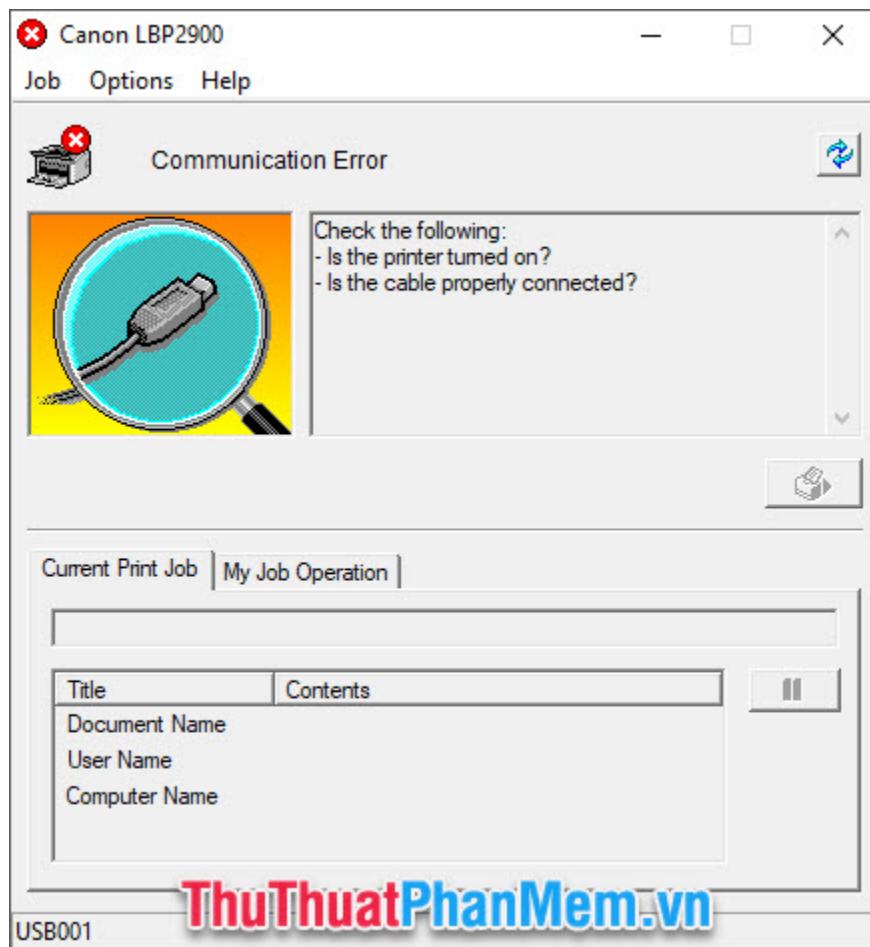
Canon LBP2900

Job Options Help

Communication Error

Check the following:
- Is the printer turned on?
- Is the cable properly connected?

Current Print Job | My Job Operation

| Title | Contents |
|---|---|
| Document Name | |
| User Name | |
| Computer Name | |

USB001

ThuThuatPhanMem.vn